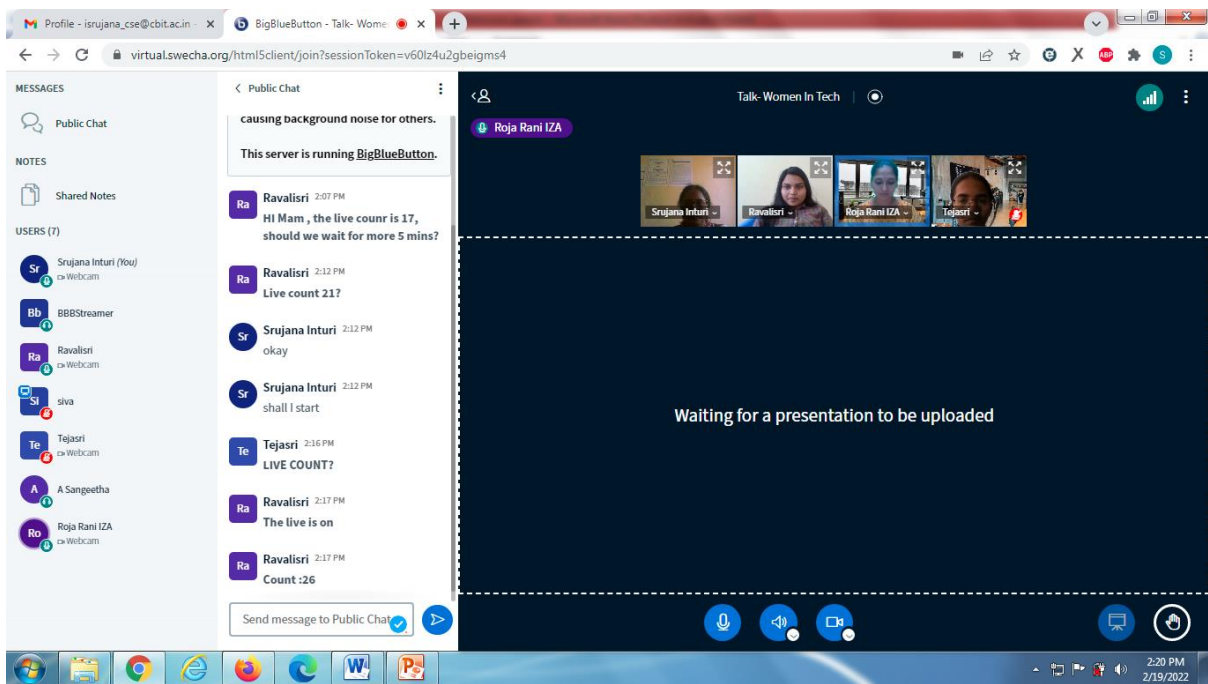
Profile - isrujana_cse@cbit.ac.in - ×
BigBlueButton - Talk- Wome ×
virtual.swecha.org/html5client/join?sessionToken=v60lz4u2gbeigms4

MESSAGES
Public Chat
NOTES
Shared Notes
USERS (7)
Sr Srujana Inturi (You) Webcam
Bb BBBStreamer
Ra Ravalisri Webcam
Si siva
Te Tejasri Webcam
A A Sangeetha
Ro Roja Rani IZA Webcam

< Public Chat
causing background noise for others.
This server is running BigBlueButton.

Ra Ravalisri 2:07 PM
HI Mam , the live counr is 17, should we wait for more 5 mins?

Ra Ravalisri 2:12 PM
Live count 21?

Sr Srujana Inturi 2:12 PM
okay

Sr Srujana Inturi 2:12 PM
shall I start

Te Tejasri 2:16 PM
LIVE COUNT?

Ra Ravalisri 2:17 PM
The live is on

Ra Ravalisri 2:17 PM
Count :26

Send message to Public Chat

Talk- Women In Tech
Roja Rani IZA
Srujana Inturi
Ravalisri
Roja Rani IZA
Tejasri

Waiting for a presentation to be uploaded

2:20 PM
2/19/2022